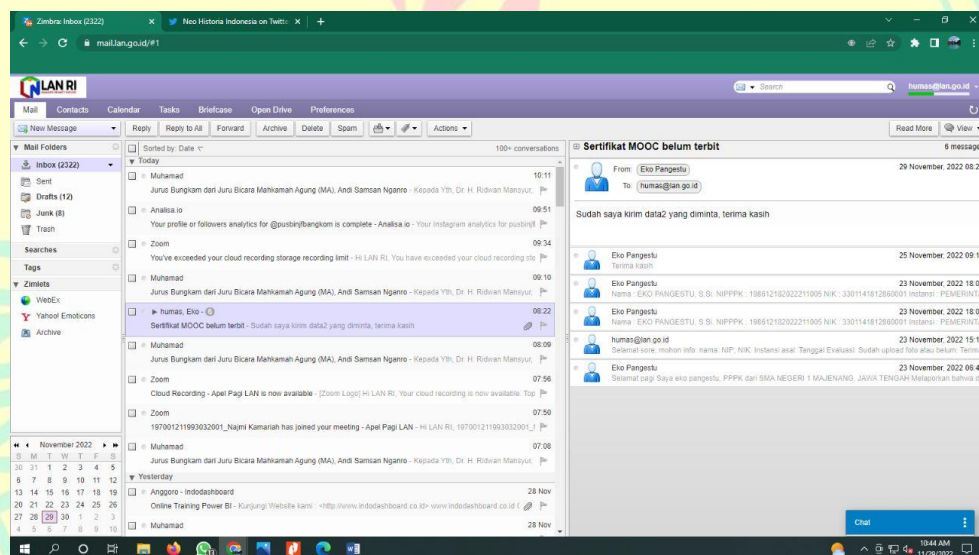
Zimbra: Inbox (2322)
Neo Historia Indonesia on Twitte
mail.lan.go.id/#1

LAN RI

Search
humas@lan.go.id

Mail Contacts Calendar Tasks Briefcase Open Drive Preferences

New Message | Reply | Reply to All | Forward | Archive | Delete | Spam | Actions

Read More | View

Mail Folders
Inbox (2322)
Sent
Drafts (12)
Junk (8)
Trash
Searches
Tags
Zimlets
WebEx
Yahoo! Emoticons
Archive

Sorted by: Date
100+ conversations

Today

Muhamad 10:11
Jurus Bungkam dari Juru Bicara Mahkamah Agung (MA), Andi Samsan Nganro - Kepada Yth. Dr. H. Ridwan Mansyur,

Analisa.io 09:51
Your profile or followers analytics for @pusbinjfbangkom is complete - Analisa.io - Your Instagram analytics for pusbinjf

Zoom 09:34
You've exceeded your cloud recording storage recording limit - Hi LAN RI, You have exceeded your cloud recording sto

Muhamad 09:10
Jurus Bungkam dari Juru Bicara Mahkamah Agung (MA), Andi Samsan Nganro - Kepada Yth. Dr. H. Ridwan Mansyur,

humas, Eko - 08:22
Sertifikat MOOC belum terbit - Sudah saya kirim data2 yang diminta, terima kasih

Muhamad 08:09
Jurus Bungkam dari Juru Bicara Mahkamah Agung (MA), Andi Samsan Nganro - Kepada Yth. Dr. H. Ridwan Mansyur,

Zoom 07:56
Cloud Recording - Apel Pagi LAN is now available - [Zoom Logo] Hi LAN RI, Your cloud recording is now available. Top

Zoom 07:50
197001211993032001_Najmi Kamariah has joined your meeting - Apel Pagi LAN - Hi LAN RI, 197001211993032001_I

Muhamad 07:08
Jurus Bungkam dari Juru Bicara Mahkamah Agung (MA), Andi Samsan Nganro - Kepada Yth. Dr. H. Ridwan Mansyur,

Yesterday

Anggoro - Indodashboard 28 Nov
Online Training Power BI - Kunjungi Website kami : <http://www.indodashboard.co.id> www.indodashboard.co.id (

Muhamad 28 Nov

November 2022
S M T W T F S
30 31 1 2 3 4 5
6 7 8 9 10 11 12
13 14 15 16 17 18 19
20 21 22 23 24 25 26
27 28 29 30 1 2 3
4 5 6 7 8 9 10

Sertifikat MOOC belum terbit
6 messages

From: Eko Pangestu
To: humas@lan.go.id
29 November, 2022 08:2

Sudah saya kirim data2 yang diminta, terima kasih

Eko Pangestu 25 November, 2022 09:1
Terima kasih

Eko Pangestu 23 November, 2022 18:0
Nama : EKO PANGESTU, S.Si. NIPPPK : 198612102022211005 NIK : 3301141812860001 Instansi : PEMERINTA

Eko Pangestu 23 November, 2022 18:0
Nama : EKO PANGESTU, S.Si. NIPPPK : 198612102022211005 NIK : 3301141812860001 Instansi : PEMERINTA

humas@lan.go.id 23 November, 2022 15:1
Selamat sore, mohon info: nama: NIP: NIK: Instansi asal: Tanggal Evaluasi: Sudah upload foto atau belum: Terim

Eko Pangestu 23 November, 2022 06:4
Selamat pagi Saya eko pangestu, PPPK dari SMA NEGERI 1 MAJENANG, JAWA TENGAH Melaporkan bahwa d

Chat

10:44 AM
11/29/2022